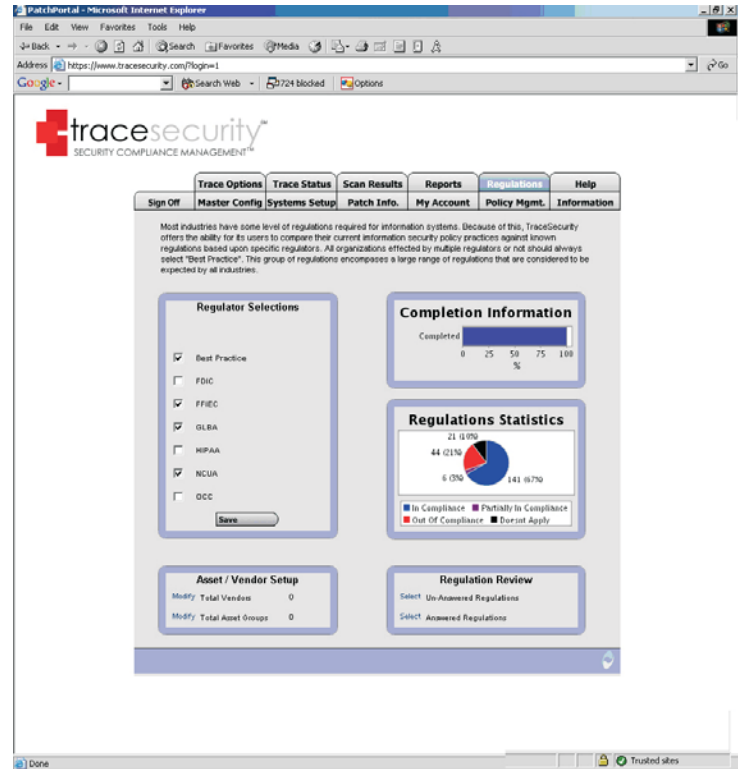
PatchPortal - Microsoft Internet Explorer

File Edit View Favorites Tools Help

Back Search Favorites Media

Address https://www.tracesecurity.com/?login=1 Go

Google Search Web 724 blocked Options

tracesecurity™
SECURITY COMPLIANCE MANAGEMENT™

| Trace Options | Trace Status | Scan Results | Reports | Regulations | Help |
|---|---|---|---|---|---|
| Sign Off | Master Config | Systems Setup | Patch Info. | My Account | Policy Mgmt. | Information |

Most industries have some level of regulations required for information systems. Because of this, TraceSecurity offers the ability for its users to compare their current information security policy practices against known regulations based upon specific regulators. All organizations effected by multiple regulators or not should always select "Best Practice". This group of regulations encompases a large range of regulations that are considered to be expected by all industries.

Regulator Selections

Best Practice
FDIC
FFIEC
GLBA
HIPAA
NCUA
OCC

Save

Completion Information

Completed

0 25 50 75 100
%

Regulations Statistics

21 (10%)
44 (21%)
6 (3%)
141 (67%)

In Compliance Partially In Compliance
Out Of Compliance Doesnt Apply

Asset / Vendor Setup

Modify Total Vendors 0
Modify Total Asset Groups 0

Regulation Review

Select Un-Answered Regulations
Select Answered Regulations

Done Trusted sites